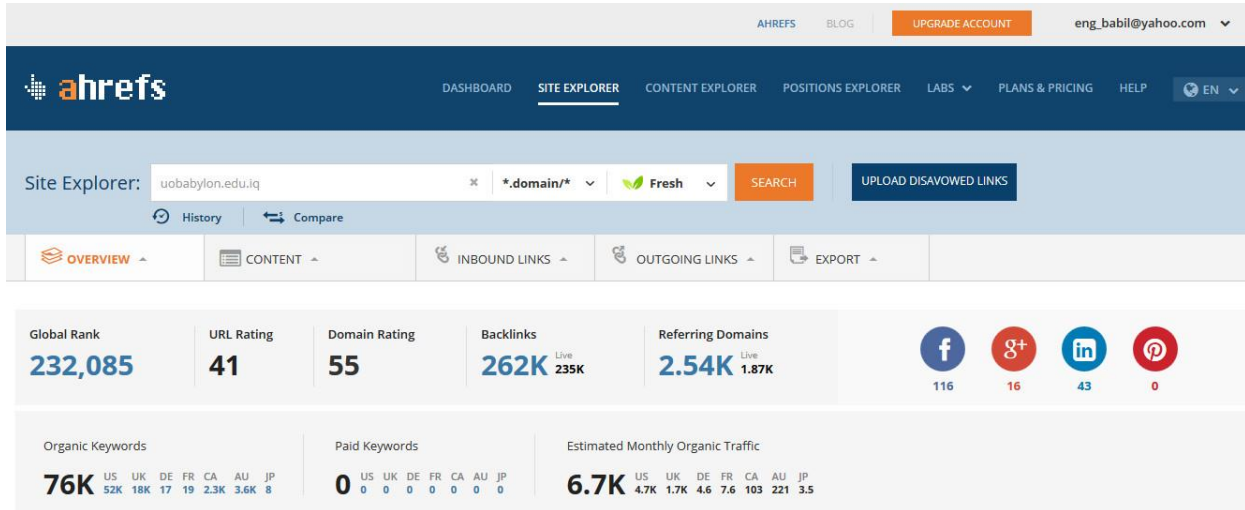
AHREFS BLOG UPGRADE ACCOUNT eng_babil@yahoo.com

ahrefs DASHBOARD SITE EXPLORER CONTENT EXPLORER POSITIONS EXPLORER LABS PLANS & PRICING HELP EN

Site Explorer: uobabylon.edu.iq *.domain/* Fresh SEARCH UPLOAD DISAVOWED LINKS

History Compare

OVERVIEW CONTENT INBOUND LINKS OUTGOING LINKS EXPORT

| Global Rank | URL Rating | Domain Rating | Backlinks | Referring Domains |
|---|---|---|---|---|
| 232,085 | 41 | 55 | 262K Live 235K | 2.54K Live 1.87K |

116 16 43 0

Organic Keywords
76K US 52K UK 18K DE 17 FR 19 CA 2.3K AU 3.6K JP 8

Paid Keywords
0 US 0 UK 0 DE 0 FR 0 CA 0 AU 0 JP 0

Estimated Monthly Organic Traffic
6.7K US 4.7K UK 1.7K DE 4.6 FR 7.6 CA 103 AU 221 JP 3.5